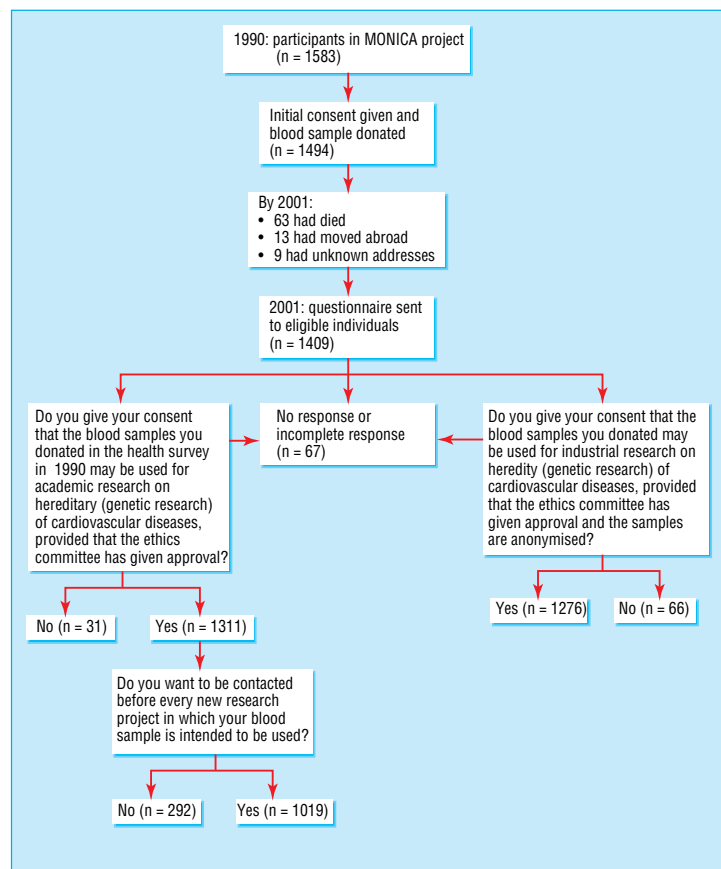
1990: participants in MONICA project
(n = 1583)

Initial consent given and blood sample donated
(n = 1494)

By 2001:
• 63 had died
• 13 had moved abroad
• 9 had unknown addresses

2001: questionnaire sent to eligible individuals
(n = 1409)

Do you give your consent that the blood samples you donated in the health survey in 1990 may be used for academic research on hereditary (genetic research) of cardiovascular diseases, provided that the ethics committee has given approval?

No response or incomplete response
(n = 67)

Do you give your consent that the blood samples you donated may be used for industrial research on heredity (genetic research) of cardiovascular diseases, provided that the ethics committee has given approval and the samples are anonymised?

No (n = 31)

Yes (n = 1311)

Yes (n = 1276)

No (n = 66)

Do you want to be contacted before every new research project in which your blood sample is intended to be used?

No (n = 292)

Yes (n = 1019)